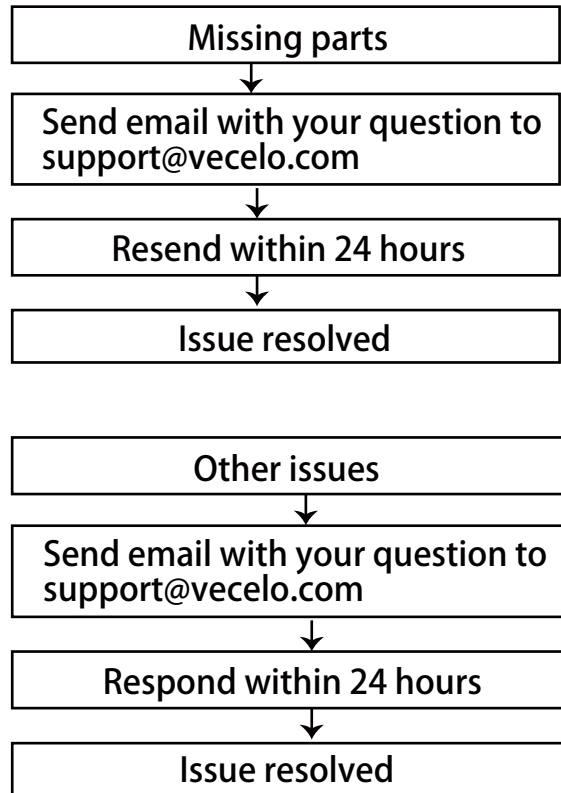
Missing parts

Send email with your question to support@vecelo.com

Resend within 24 hours

Issue resolved

Other issues

Send email with your question to support@vecelo.com

Respond within 24 hours

Issue resolved